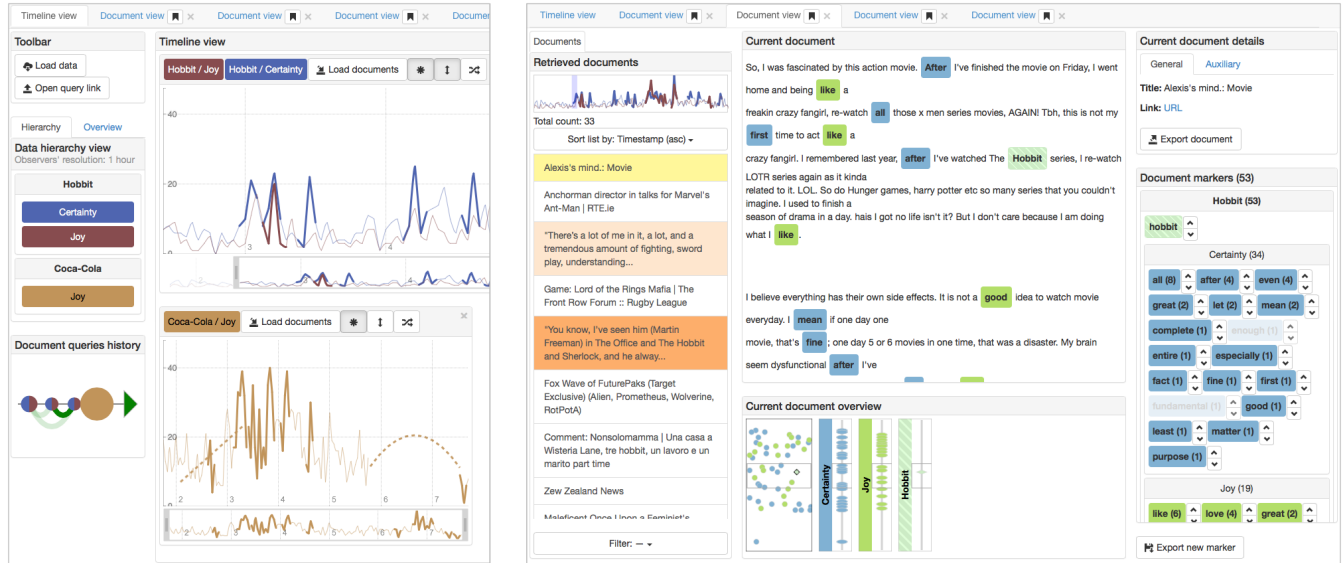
Timeline view | Document view | Document view | Document view | Documen

Toolbar

Load data

Open query link

Hierarchy | Overview

Data hierarchy view

Observers' resolution: 1 hour

Hobbit

Certainty

Joy

Coca-Cola

Joy

Document queries history

Timeline view

Hobbit / Joy | Hobbit / Certainty | Load documents

40

20

3

4

Coca-Cola / Joy | Load documents

40

20

2 3 4 5 6 7

2 3 4 5 6 7

Timeline view | Document view | Document view | Document view | Document view

Documents

Retrieved documents

Total count: 33

Sort list by: Timestamp (asc)

Alexis's mind.: Movie

Anchorman director in talks for Marvel's Ant-Man | RTE.ie

"There's a lot of me in it, a lot, and a tremendous amount of fighting, sword play, understanding...

Game: Lord of the Rings Mafia | The Front Row Forum :: Rugby League

"You know, I've seen him (Martin Freeman) in The Office and The Hobbit and Sherlock, and he alway...

Fox Wave of FuturePaks (Target Exclusive) (Alien, Prometheus, Wolverine, RotPotA)

Comment: Nonsolomamma | Una casa a Wisteria Lane, tre hobbit, un lavoro e un marito part time

Zew Zealand News

Maleficent Once Upon a Feminist's

Filter: —

Current document

So, I was fascinated by this action movie. After I've finished the movie on Friday, I went home and being like a freakin crazy fangirl, re-watch all those x men series movies, AGAIN! Tbh, this is not my first time to act like a crazy fangirl. I remembered last year, after I've watched The Hobbit series, I re-watch LOTR series again as it kinda related to it. LOL. So do Hunger games, harry potter etc so many series that you couldn't imagine. I used to finish a season of drama in a day. hais I got no life isn't it? But I don't care because I am doing what I like.

I believe everything has their own side effects. It is not a good idea to watch movie everyday. I mean if one day one movie, that's fine; one day 5 or 6 movies in one time, that was a disaster. My brain seem dysfunctional after I've

Current document overview

Certainty

Joy

Hobbit

Current document details

General | Auxiliary

Title: Alexis's mind.: Movie

Link: URL

Export document

Document markers (53)

Hobbit (53)

hobbit

Certainty (34)

all (8) | after (4) | even (4)

great (2) | let (2) | mean (2)

complete (1) | enough (1)

entire (1) | especially (1)

fact (1) | fine (1) | first (1)

fundamental (1) | good (1)

least (1) | matter (1)

purpose (1)

Joy (19)

like (6) | love (4) | great (2)

Export new marker